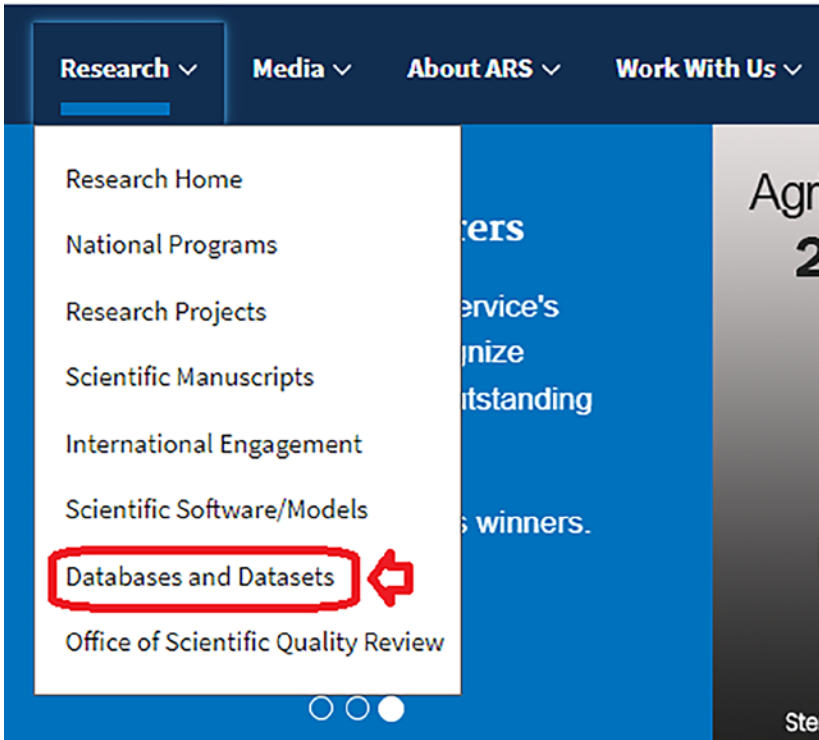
Research ∨ Media ∨ About ARS ∨ Work With Us ∨

Research Home
National Programs
Research Projects
Scientific Manuscripts
International Engagement
Scientific Software/Models
Databases and Datasets
Office of Scientific Quality Review

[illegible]ters
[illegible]ervice's
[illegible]gnize
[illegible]tstanding
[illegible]s winners.

Agr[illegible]
2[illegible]

Ste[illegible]